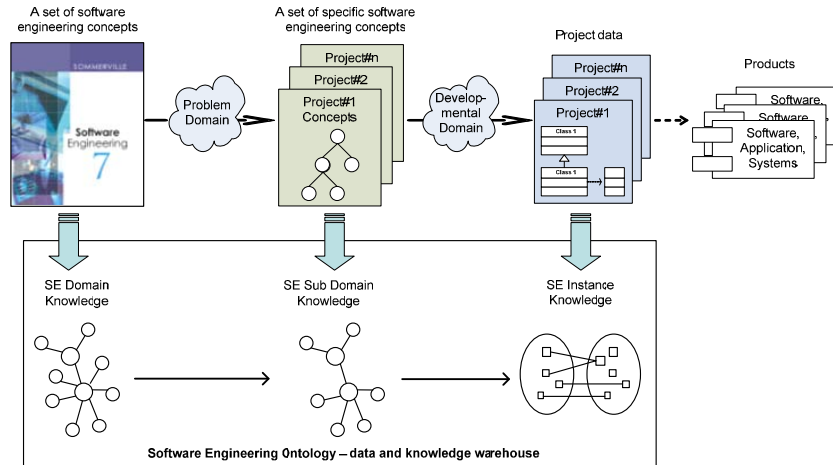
A set of software engineering concepts

SOMMERVILLE

Software Engineering 7

Problem Domain

A set of specific software engineering concepts

Project#n

Project#2

Project#1 Concepts

Developmental Domain

Project data

Project#n

Project#2

Project#1

Class 1

Class 1

Products

Software,

Software,

Software, Application, Systems

SE Domain Knowledge

SE Sub Domain Knowledge

SE Instance Knowledge

Software Engineering Ontology – data and knowledge warehouse